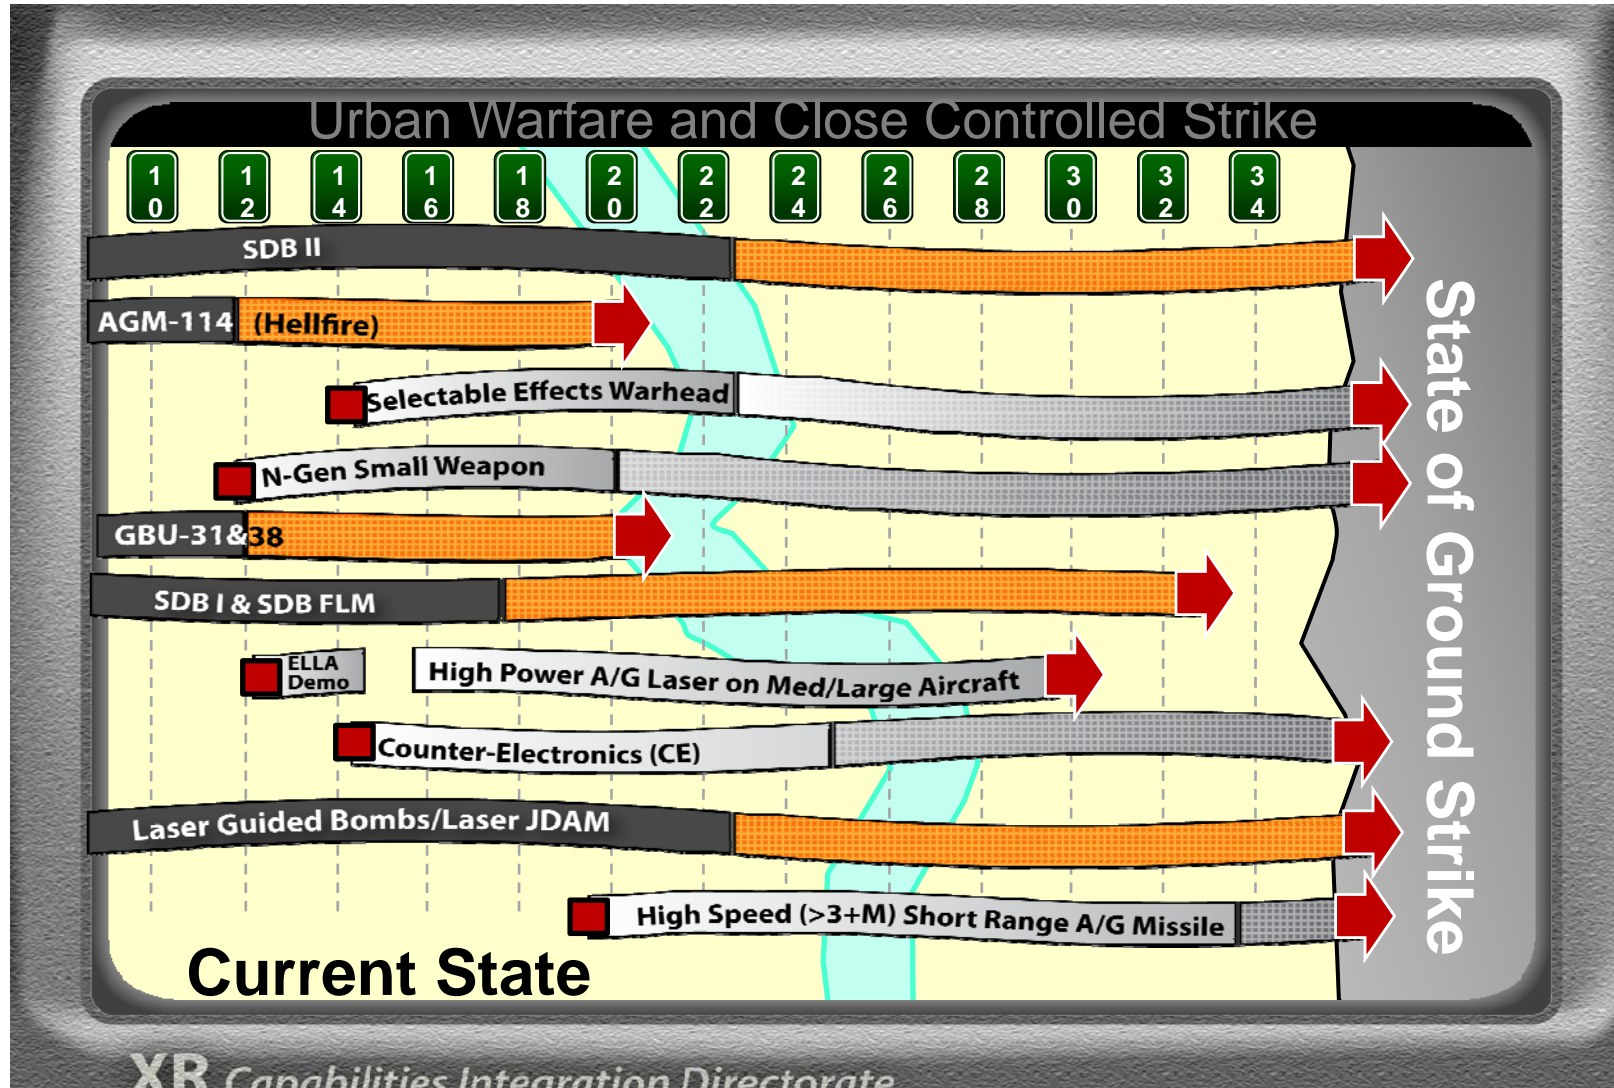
Urban Warfare and Close Controlled Strike

10 12 14 16 18 20 22 24 26 28 30 32 34

SDB II

AGM-114 (Hellfire)

Selectable Effects Warhead

N-Gen Small Weapon

GBU-31&38

SDB I & SDB FLM

ELLA Demo

High Power A/G Laser on Med/Large Aircraft

Counter-Electronics (CE)

Laser Guided Bombs/Laser JDAM

High Speed (>3+M) Short Range A/G Missile

Current State

State of Ground Strike

XR Capabilities Integration Directorate